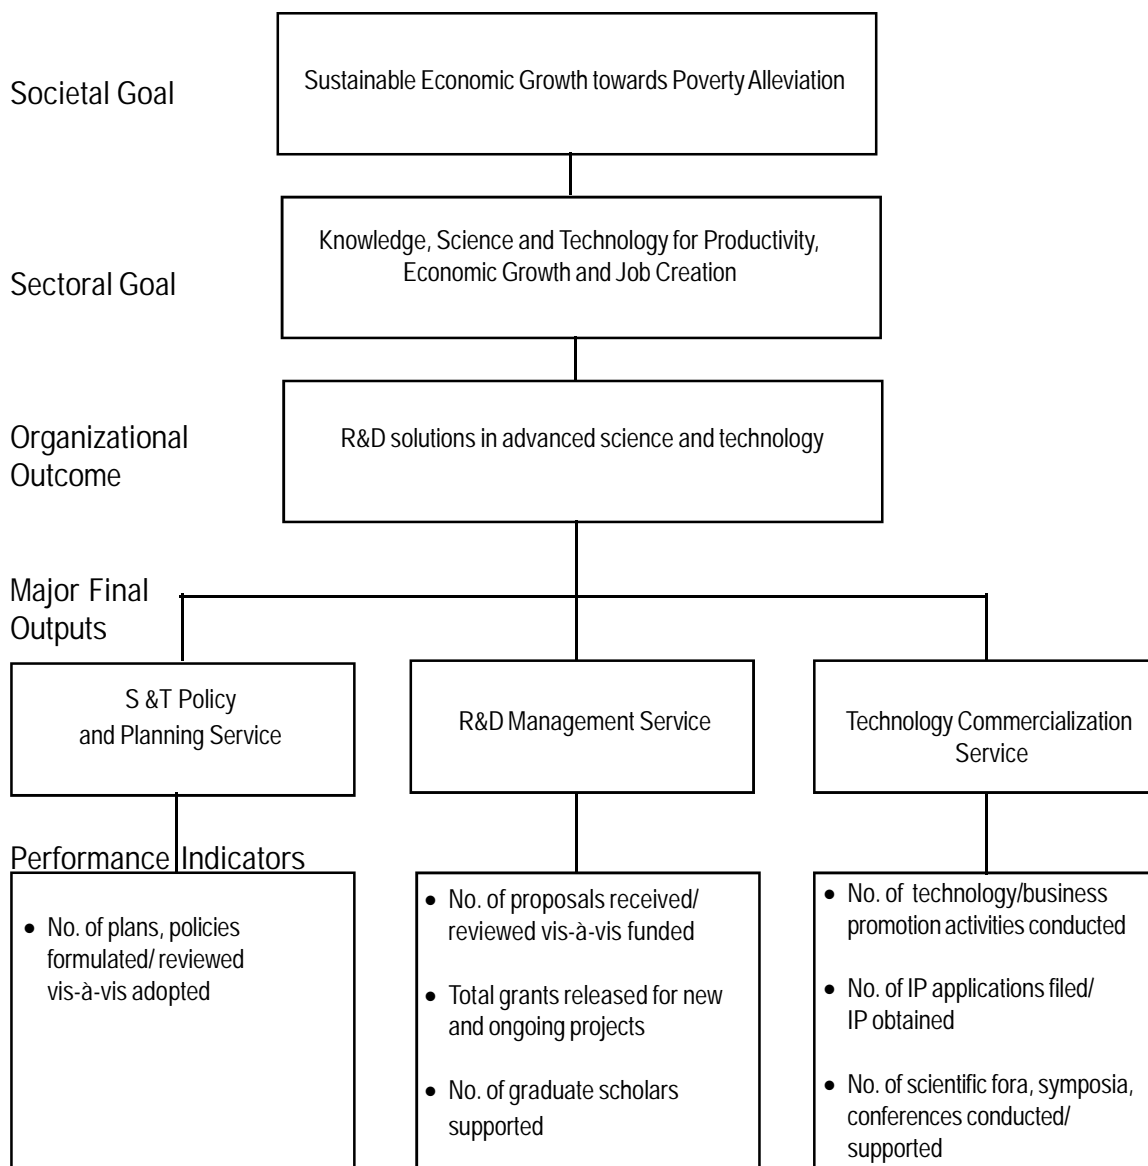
Societal Goal

Sustainable Economic Growth towards Poverty Alleviation

Sectoral Goal

Knowledge, Science and Technology for Productivity, Economic Growth and Job Creation

Organizational Outcome

R&D solutions in advanced science and technology

Major Final Outputs

S &T Policy and Planning Service

R&D Management Service

Technology Commercialization Service

Performance Indicators

• No. of plans, policies formulated/ reviewed vis-à-vis adopted

• No. of proposals received/ reviewed vis-à-vis funded

• Total grants released for new and ongoing projects

• No. of graduate scholars supported

• No. of technology/business promotion activities conducted

• No. of IP applications filed/ IP obtained

• No. of scientific fora, symposia, conferences conducted/ supported